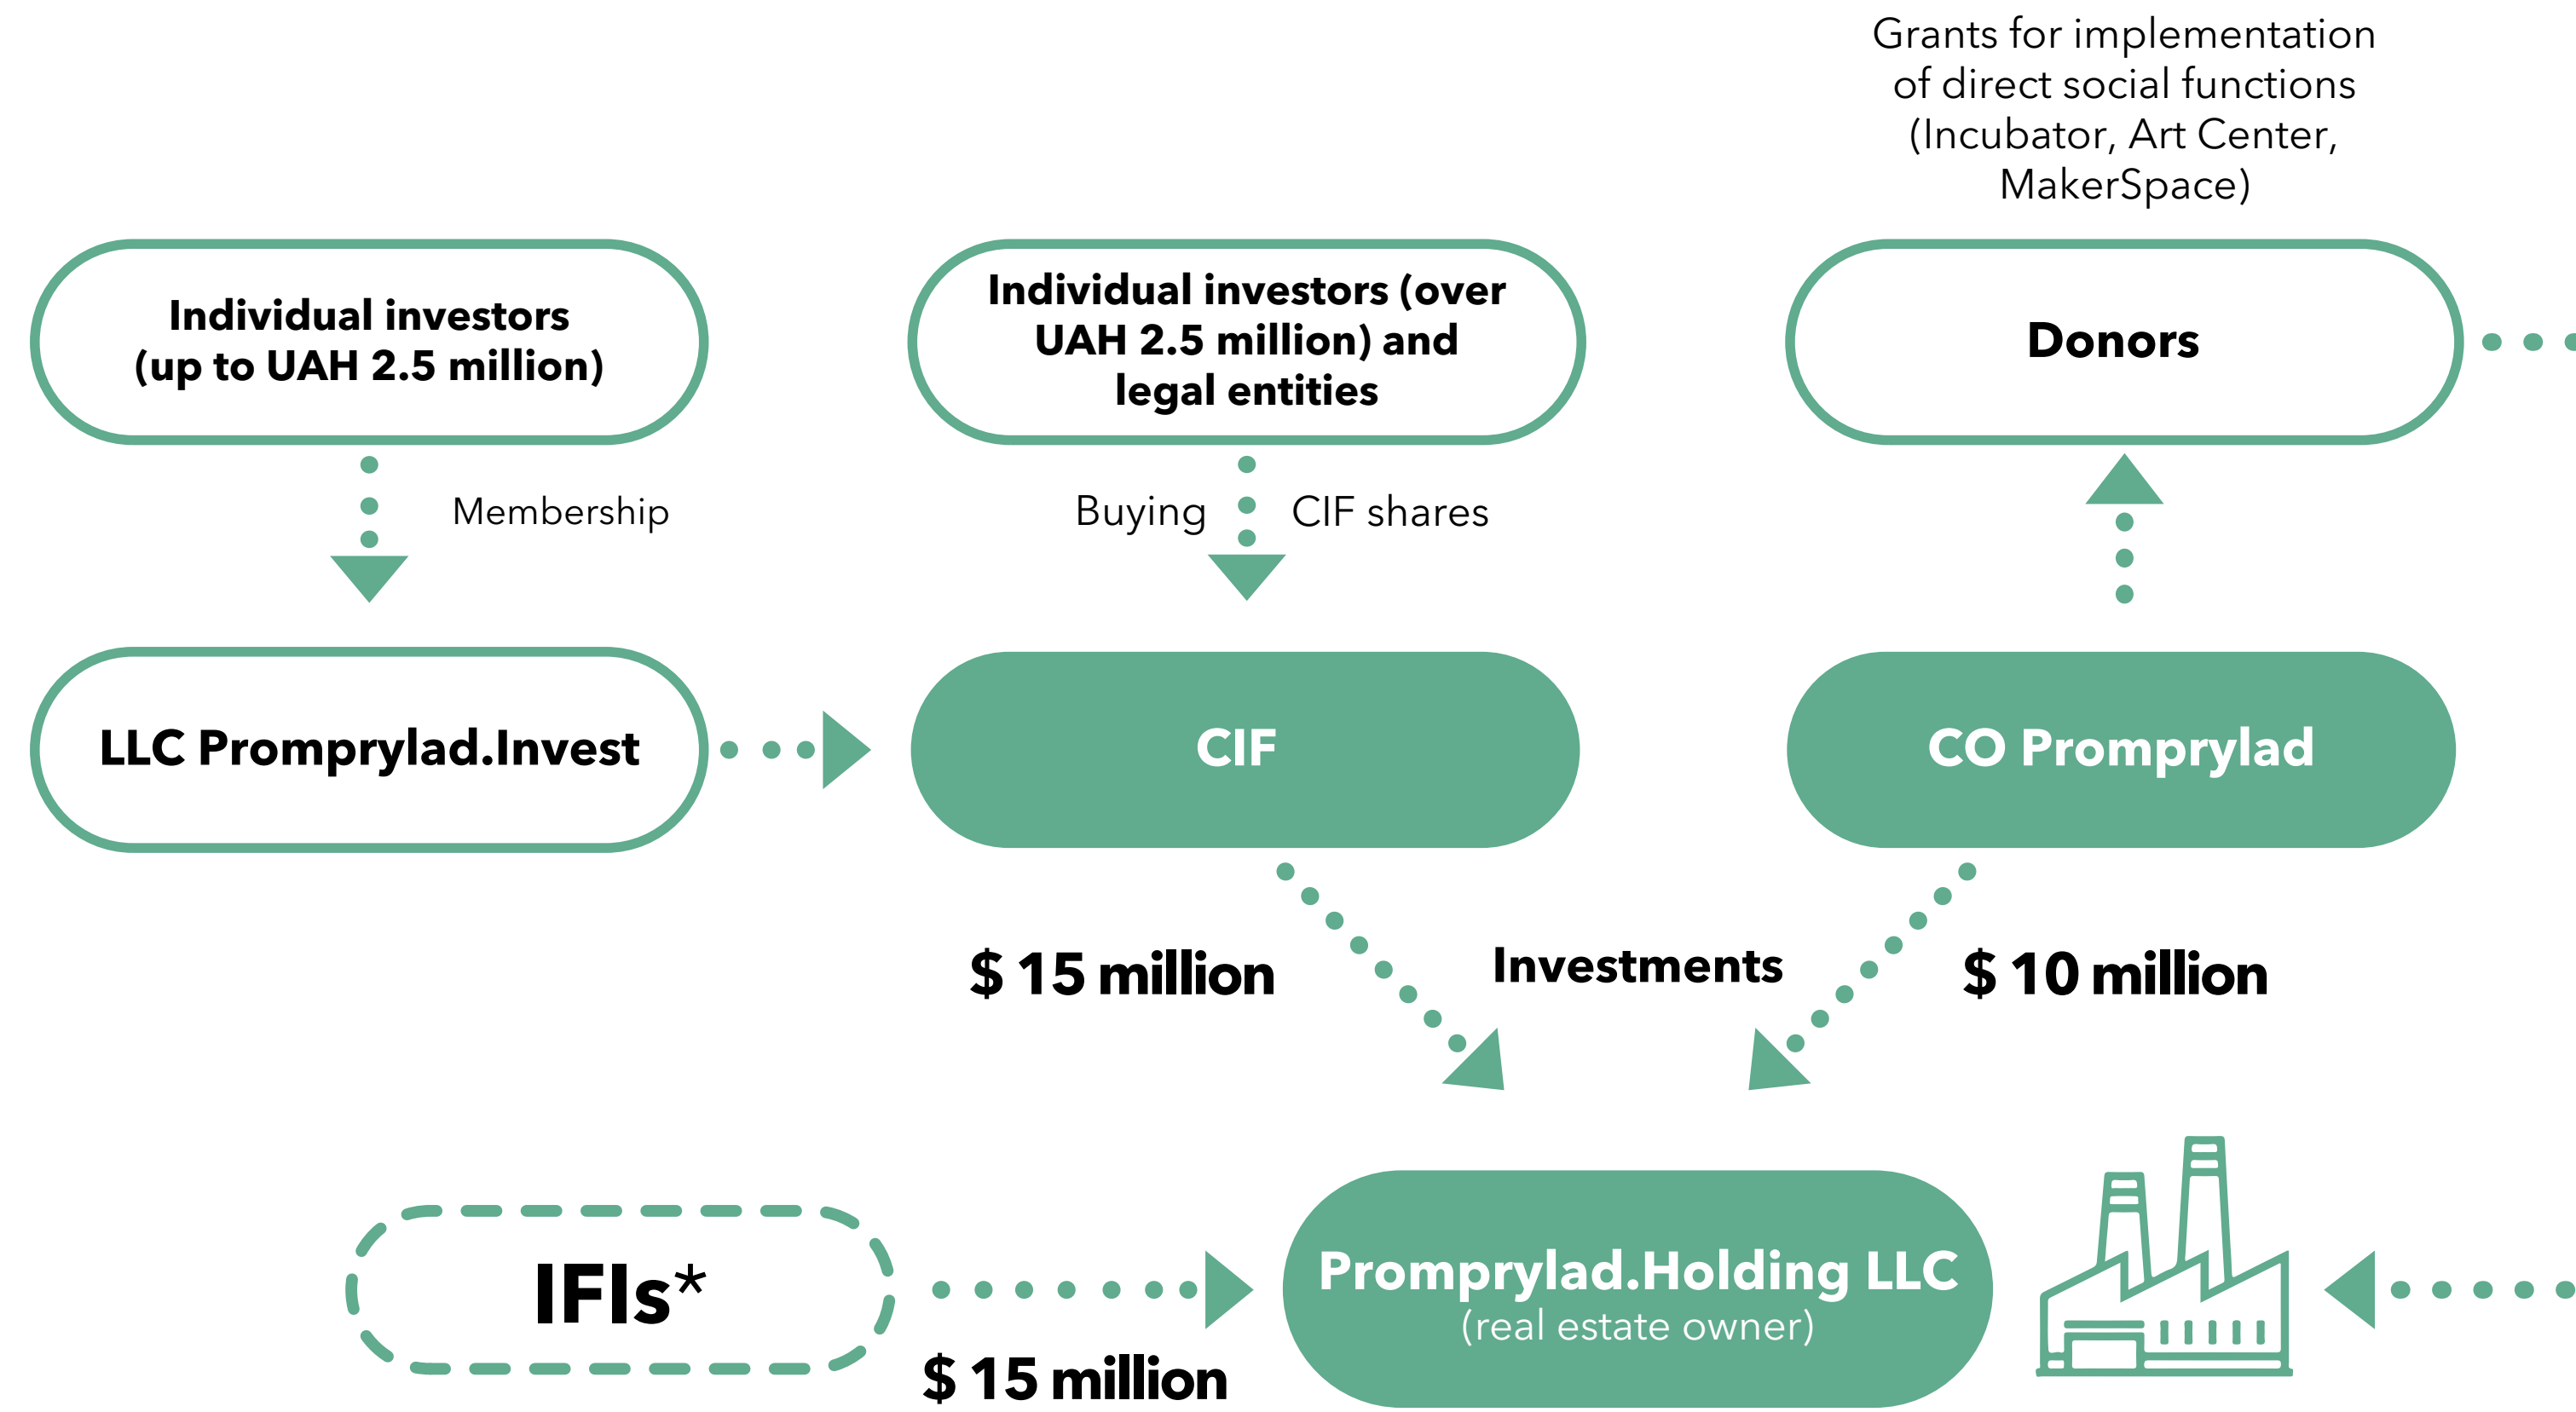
Grants for implementation of direct social functions (Incubator, Art Center, MakerSpace)

Individual investors (up to UAH 2.5 million)

Individual investors (over UAH 2.5 million) and legal entities

Donors

Membership

Buying CIF shares

LLC Promprylad.Invest

CIF

CO Promprylad

$ 15 million

Investments

$ 10 million

IFIs*

$ 15 million

Promprylad.Holding LLC
(real estate owner)